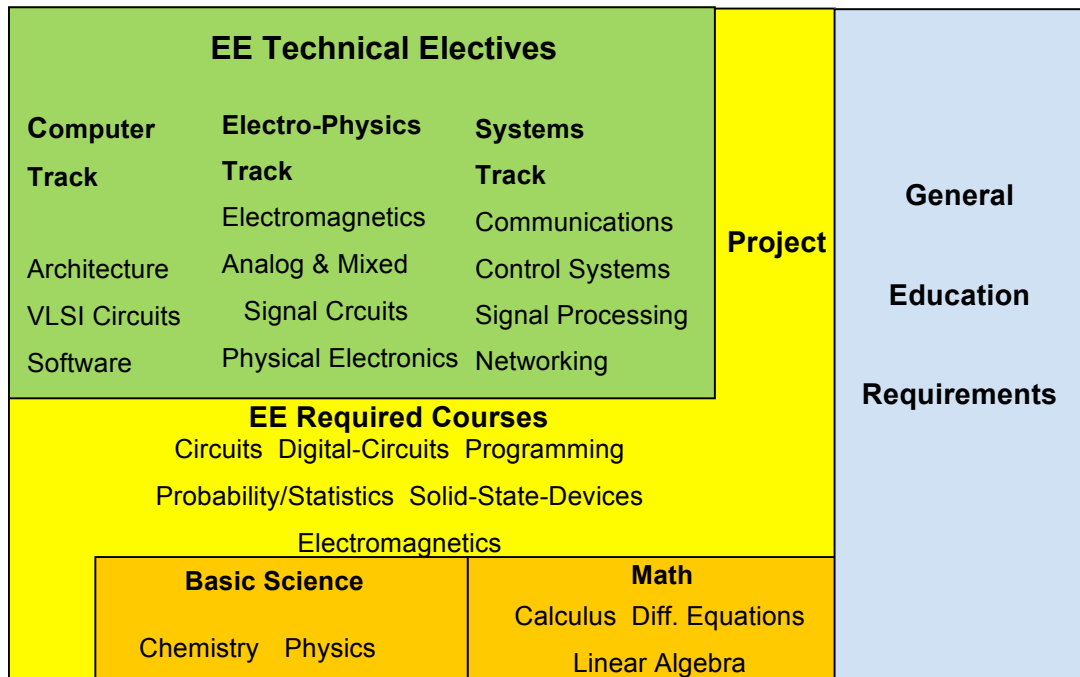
EE Technical Electives

Computer Track

Architecture
VLSI Circuits
Software

Electro-Physics Track

Electromagnetics
Analog & Mixed Signal Crcuits
Physical Electronics

Systems Track

Communications
Control Systems
Signal Processing
Networking

Project

General Education Requirements

EE Required Courses
Circuits Digital-Circuits Programming
Probability/Statistics Solid-State-Devices
Electromagnetics

Basic Science
Chemistry Physics

Math
Calculus Diff. Equations
Linear Algebra